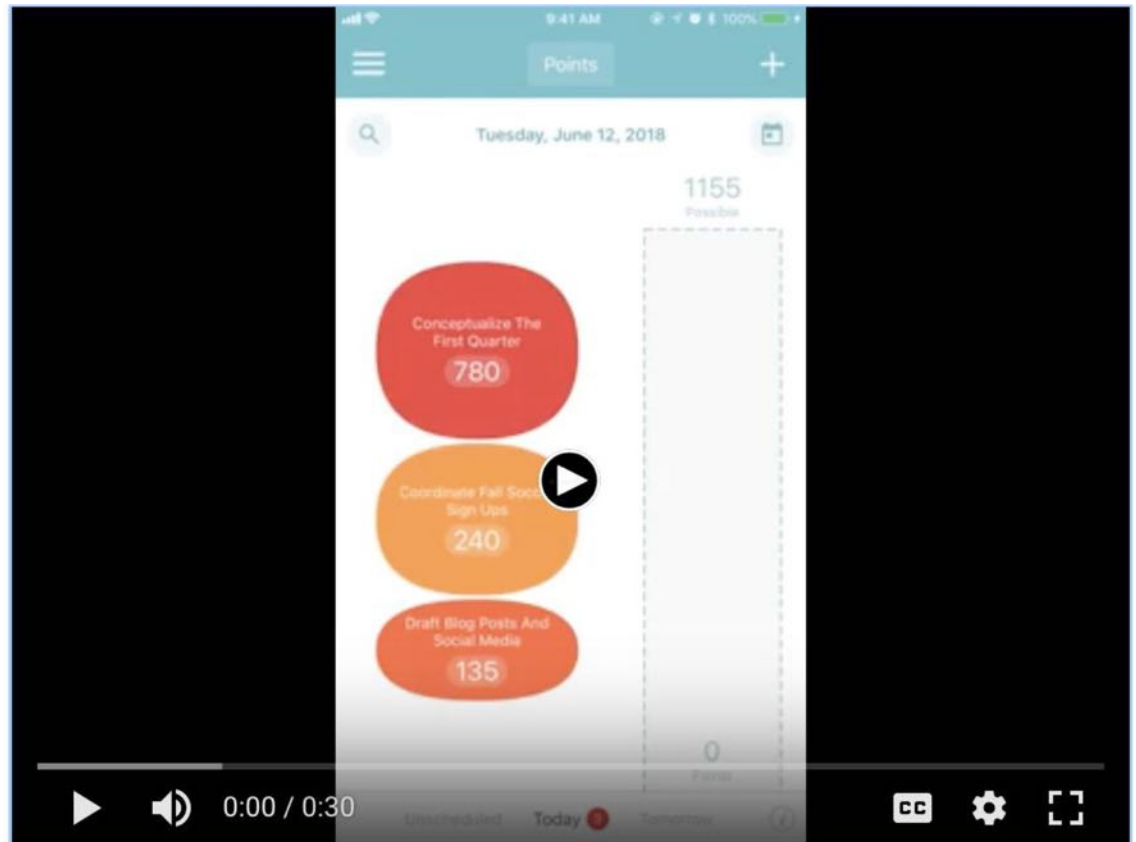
9:41 AM 100%

Points

Tuesday, June 12, 2018

1155
Possible

Conceptualize The First Quarter
780

Coordinate Fall Soc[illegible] Sign Ups
240

Draft Blog Posts And Social Media
135

0
Points

Unscheduled Today Tomorrow

0:00 / 0:30

CC